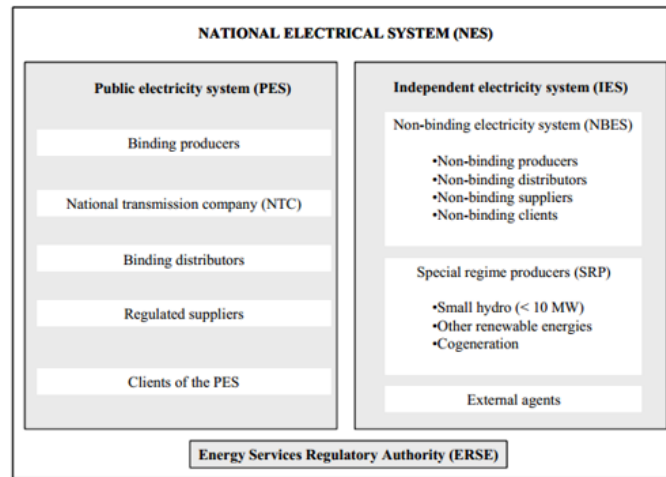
NATIONAL ELECTRICAL SYSTEM (NES)

Public electricity system (PES)

Binding producers

National transmission company (NTC)

Binding distributors

Regulated suppliers

Clients of the PES

Independent electricity system (IES)

Non-binding electricity system (NBES)

•Non-binding producers
•Non-binding distributors
•Non-binding suppliers
•Non-binding clients

Special regime producers (SRP)

•Small hydro (< 10 MW)
•Other renewable energies
•Cogeneration

External agents

Energy Services Regulatory Authority (ERSE)